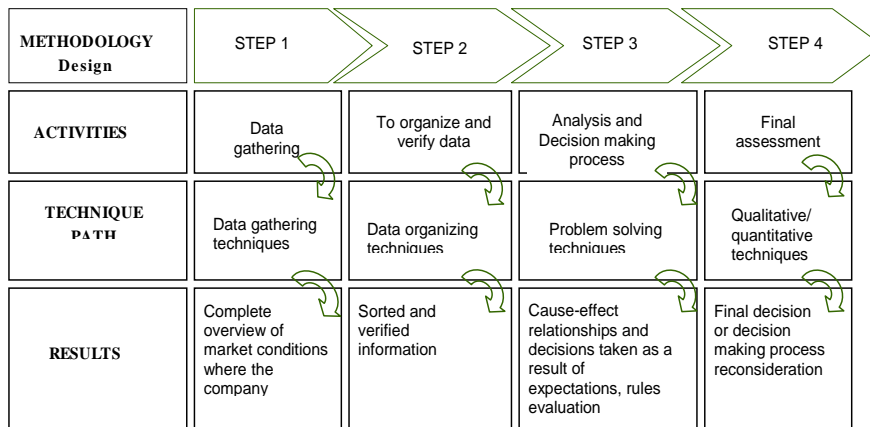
| METHODOLOGY Design | STEP 1 | STEP 2 | STEP 3 | STEP 4 |
|---|---|---|---|---|
| ACTIVITIES | Data gathering | To organize and verify data | Analysis and Decision making process | Final assessment |
| TECHNIQUE PATH | Data gathering techniques | Data organizing techniques | Problem solving techniques | Qualitative/ quantitative techniques |
| RESULTS | Complete overview of market conditions where the company | Sorted and verified information | Cause-effect relationships and decisions taken as a result of expectations, rules evaluation | Final decision or decision making process reconsideration |